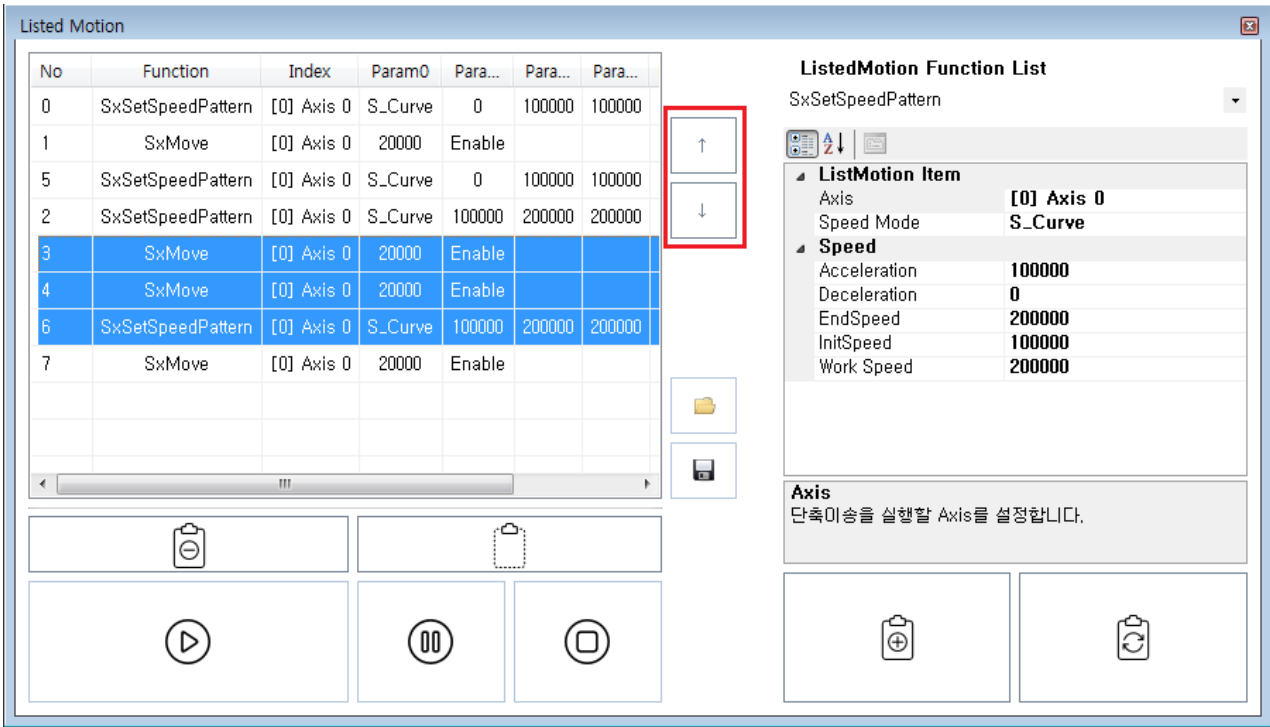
Listed Motion

| No | Function | Index | Param0 | Para... | Para... | Para... |
|---|---|---|---|---|---|---|
| 0 | SxSetSpeedPattern | [0] Axis 0 | S_Curve | 0 | 100000 | 100000 |
| 1 | SxMove | [0] Axis 0 | 20000 | Enable | | |
| 5 | SxSetSpeedPattern | [0] Axis 0 | S_Curve | 0 | 100000 | 100000 |
| 2 | SxSetSpeedPattern | [0] Axis 0 | S_Curve | 100000 | 200000 | 200000 |
| 3 | SxMove | [0] Axis 0 | 20000 | Enable | | |
| 4 | SxMove | [0] Axis 0 | 20000 | Enable | | |
| 6 | SxSetSpeedPattern | [0] Axis 0 | S_Curve | 100000 | 200000 | 200000 |
| 7 | SxMove | [0] Axis 0 | 20000 | Enable | | |

↑
↓

ListedMotion Function List
SxSetSpeedPattern

ListMotion Item
Axis [0] Axis 0
Speed Mode S_Curve
Speed
Acceleration 100000
Deceleration 0
EndSpeed 200000
InitSpeed 100000
Work Speed 200000

Axis
단축이송을 실행할 Axis를 설정합니다.